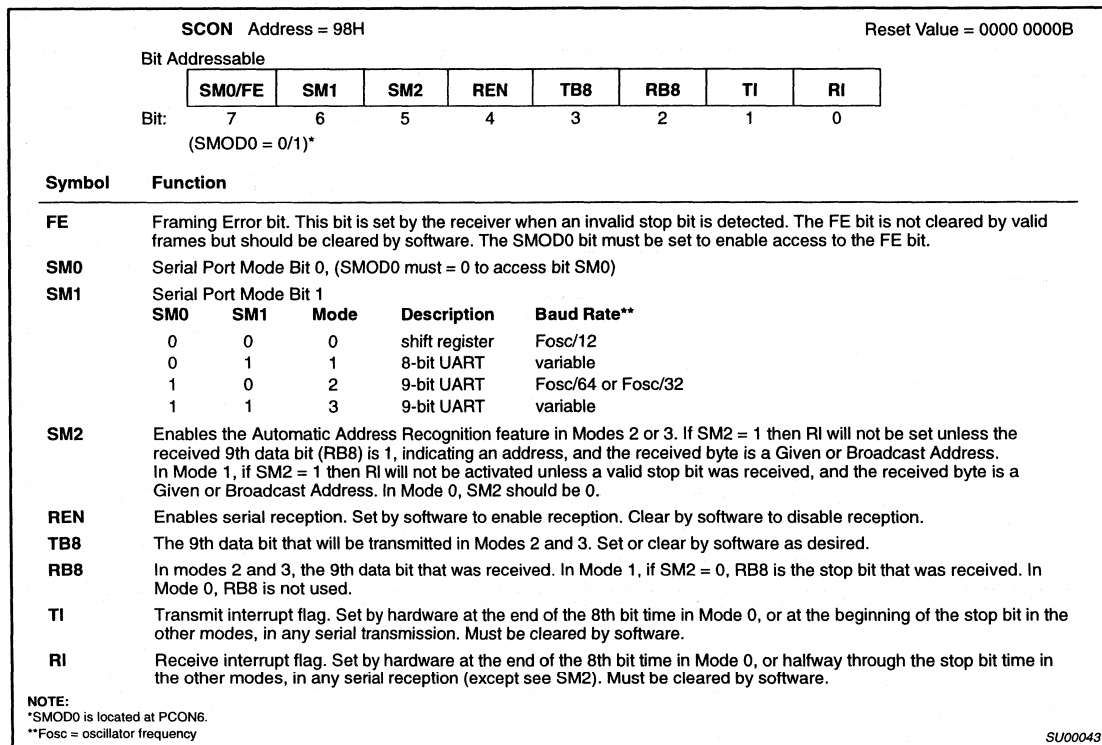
**SCON** Address = 98H Reset Value = 0000 0000B

Bit Addressable

| SM0/FE | SM1 | SM2 | REN | TB8 | RB8 | TI | RI |
|---|---|---|---|---|---|---|---|
| 7 | 6 | 5 | 4 | 3 | 2 | 1 | 0 |

Bit:

(SMOD0 = 0/1)*

| Symbol | Function |
|---|---|
| FE | Framing Error bit. This bit is set by the receiver when an invalid stop bit is detected. The FE bit is not cleared by valid frames but should be cleared by software. The SMOD0 bit must be set to enable access to the FE bit. |
| SM0 | Serial Port Mode Bit 0, (SMOD0 must = 0 to access bit SM0) |
| SM1 | Serial Port Mode Bit 1 |

| SM0 | SM1 | Mode | Description | Baud Rate** |
|---|---|---|---|---|
| 0 | 0 | 0 | shift register | Fosc/12 |
| 0 | 1 | 1 | 8-bit UART | variable |
| 1 | 0 | 2 | 9-bit UART | Fosc/64 or Fosc/32 |
| 1 | 1 | 3 | 9-bit UART | variable |

| Symbol | Function |
|---|---|
| SM2 | Enables the Automatic Address Recognition feature in Modes 2 or 3. If SM2 = 1 then RI will not be set unless the received 9th data bit (RB8) is 1, indicating an address, and the received byte is a Given or Broadcast Address. In Mode 1, if SM2 = 1 then RI will not be activated unless a valid stop bit was received, and the received byte is a Given or Broadcast Address. In Mode 0, SM2 should be 0. |
| REN | Enables serial reception. Set by software to enable reception. Clear by software to disable reception. |
| TB8 | The 9th data bit that will be transmitted in Modes 2 and 3. Set or clear by software as desired. |
| RB8 | In modes 2 and 3, the 9th data bit that was received. In Mode 1, if SM2 = 0, RB8 is the stop bit that was received. In Mode 0, RB8 is not used. |
| TI | Transmit interrupt flag. Set by hardware at the end of the 8th bit time in Mode 0, or at the beginning of the stop bit in the other modes, in any serial transmission. Must be cleared by software. |
| RI | Receive interrupt flag. Set by hardware at the end of the 8th bit time in Mode 0, or halfway through the stop bit time in the other modes, in any serial reception (except see SM2). Must be cleared by software. |

NOTE:
*SMOD0 is located at PCON6.
**Fosc = oscillator frequency

SU00043